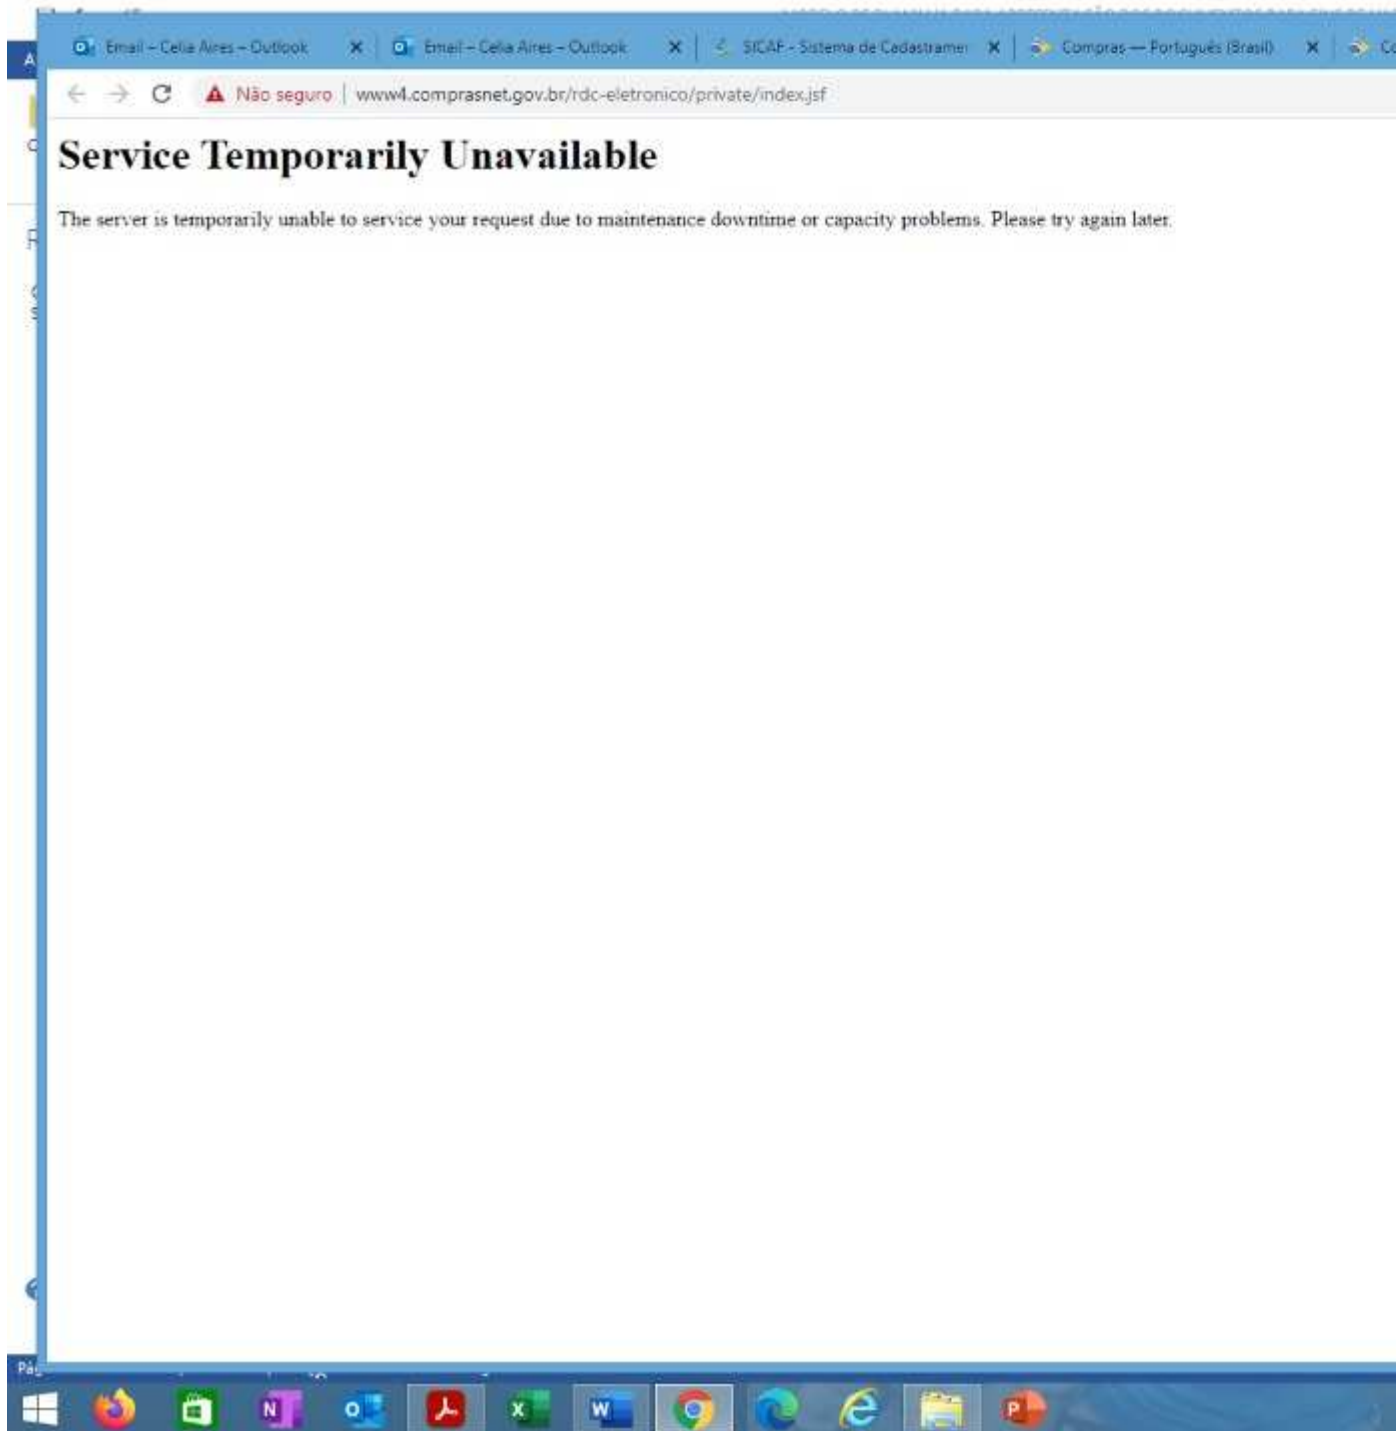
Email – Celia Aires – Outlook
Email – Celia Aires – Outlook
SICAF - Sistema de Cadastramen
Compras — Português (Brasil)

Não seguro | www4.comprasnet.gov.br/rdc-eletronico/private/index.jsf

Service Temporarily Unavailable

The server is temporarily unable to service your request due to maintenance downtime or capacity problems. Please try again later.